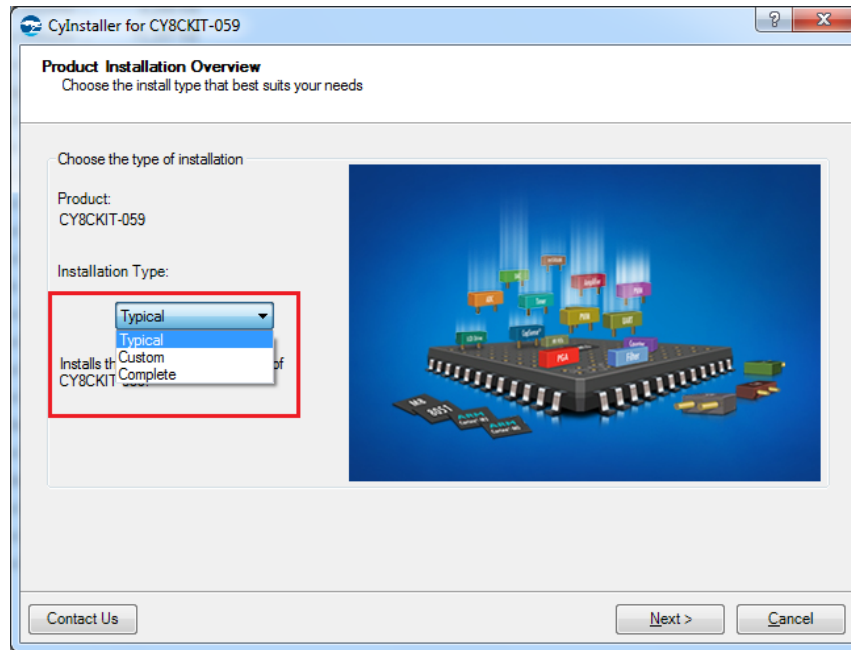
CyInstaller for CY8CKIT-059

?

X

Product Installation Overview

Choose the install type that best suits your needs

Choose the type of installation

Product:
CY8CKIT-059

Installation Type:

Typical

Typical
Custom
Complete

Installs th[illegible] of CY8CKIT-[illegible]

ADC
DAC
Amplifier
Timer
PWM
USB Drive
CapSense
UART
PGA
Filter
Comparator
8051
ARM

Contact Us

Next >

Cancel